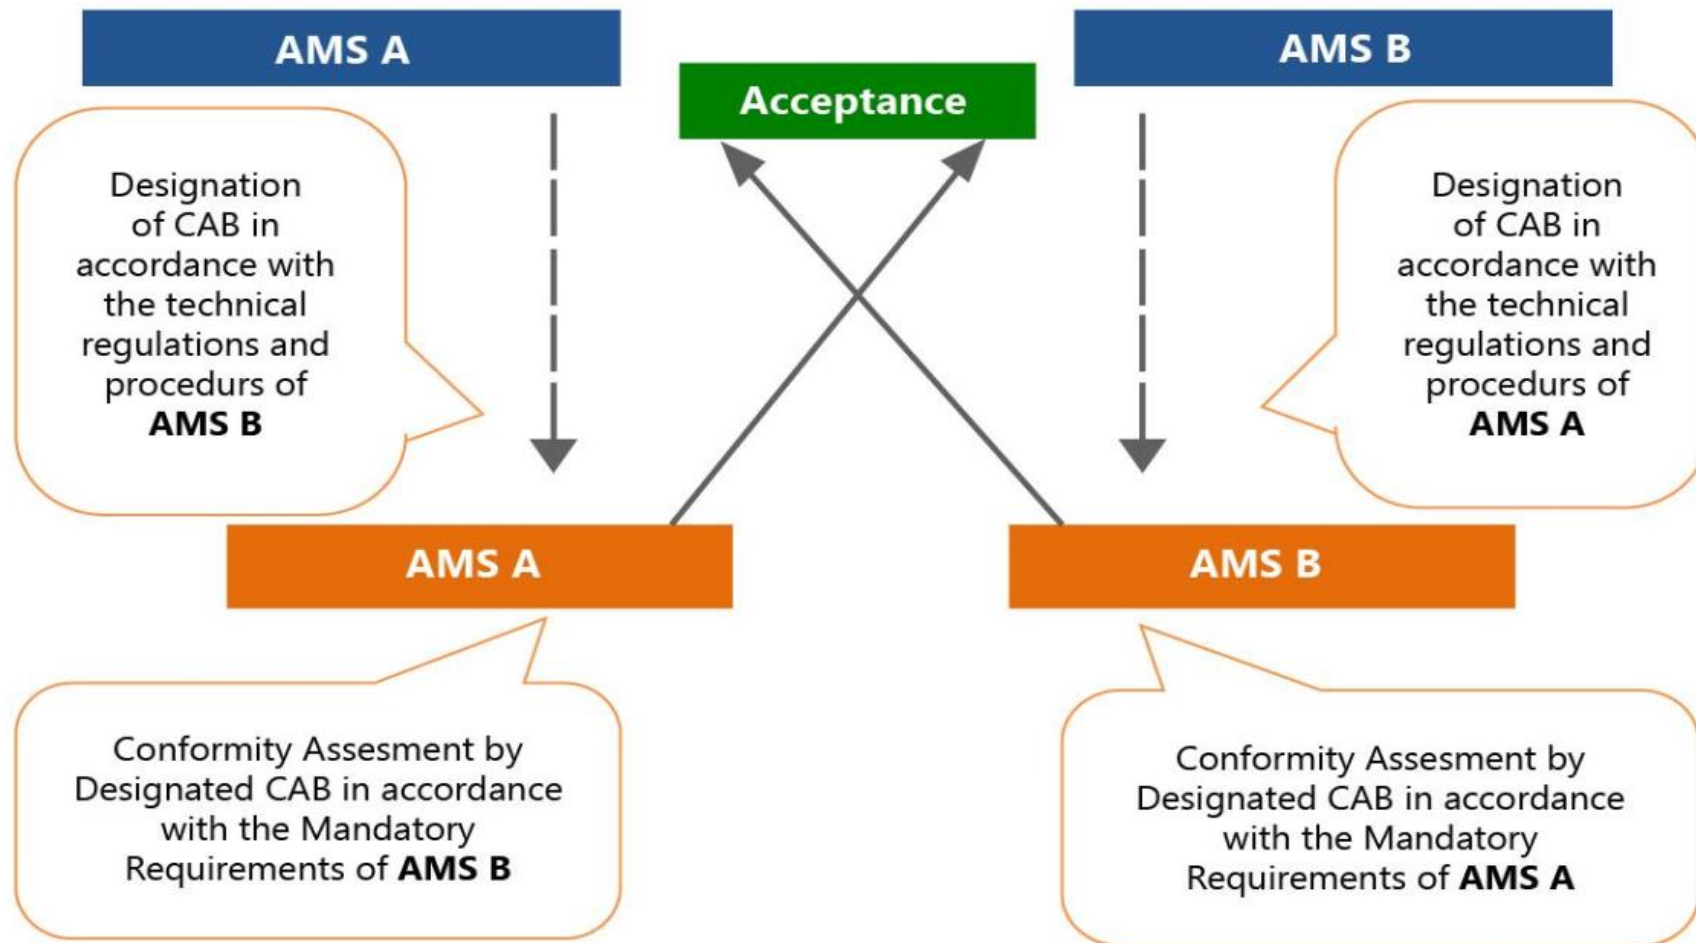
AMS A

Acceptance

AMS B

Designation of CAB in accordance with the technical regulations and procedurs of **AMS B**

Designation of CAB in accordance with the technical regulations and procedurs of **AMS A**

AMS A

AMS B

Conformity Assesment by Designated CAB in accordance with the Mandatory Requirements of **AMS B**

Conformity Assesment by Designated CAB in accordance with the Mandatory Requirements of **AMS A**